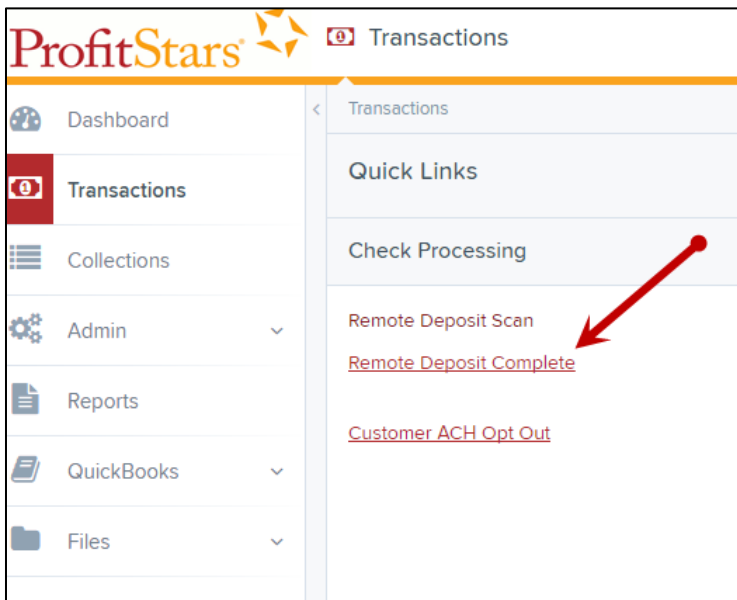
ProfitStars®

Transactions

Dashboard

Transactions

Collections

Admin

Reports

QuickBooks

Files

Transactions

Quick Links

Check Processing

Remote Deposit Scan

Remote Deposit Complete

Customer ACH Opt Out